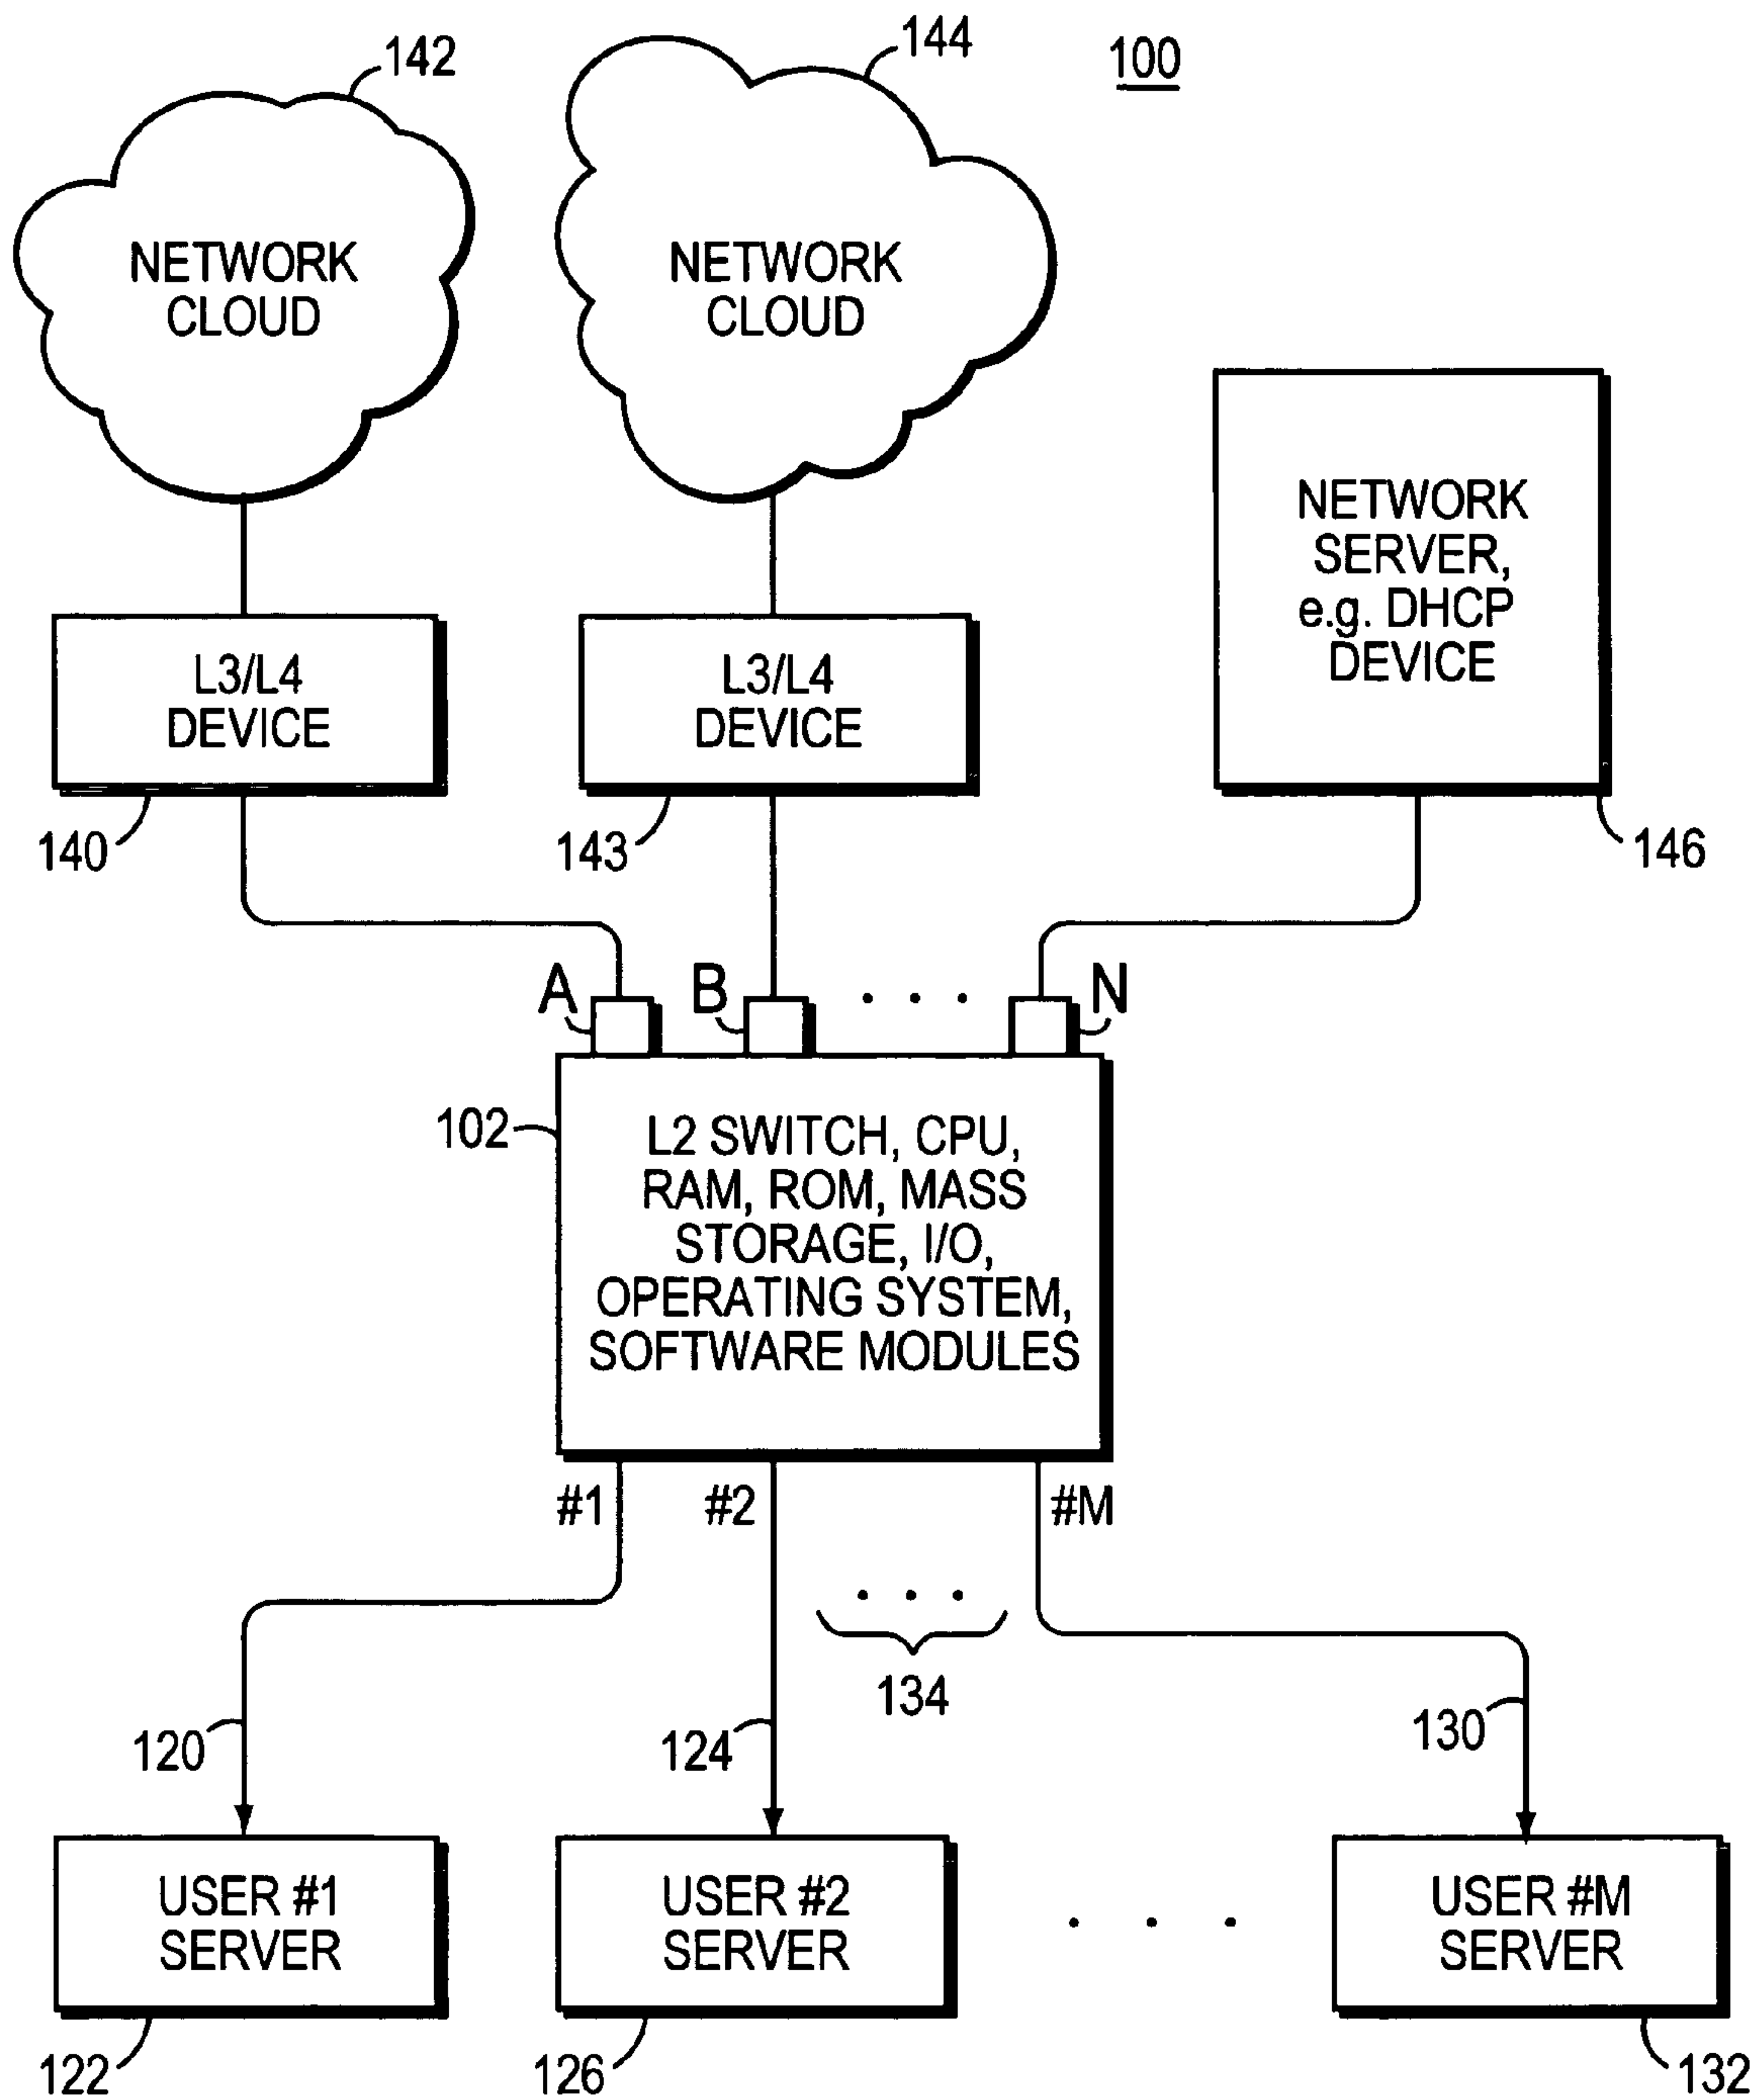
142
144
100
NETWORK CLOUD
NETWORK CLOUD
NETWORK SERVER, e.g. DHCP DEVICE
L3/L4 DEVICE
L3/L4 DEVICE
140
143
146
A
B
. . .
N
102
L2 SWITCH, CPU, RAM, ROM, MASS STORAGE, I/O, OPERATING SYSTEM, SOFTWARE MODULES
#1
#2
#M
. . .
134
120
124
130
USER #1 SERVER
USER #2 SERVER
. . .
USER #M SERVER
122
126
132